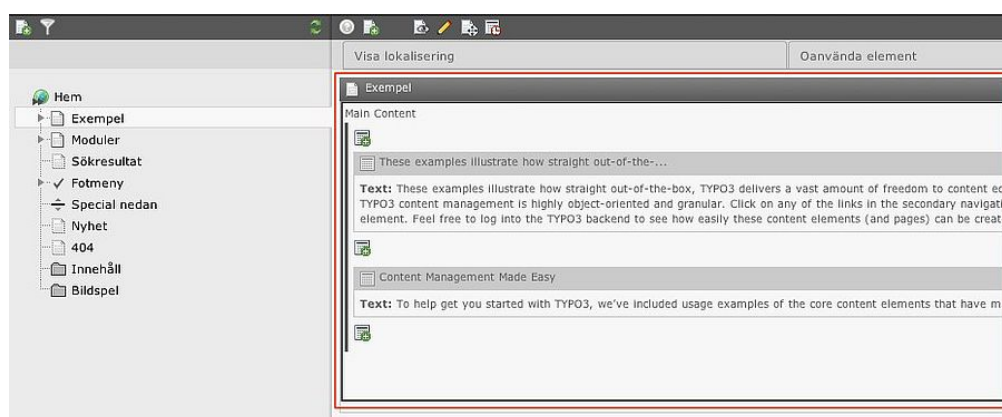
Visa lokalisering

Oanvända element

Hem
Exempel
Moduler
Sökresultat
Fotmeny
Special nedan
Nyhet
404
Innehåll
Bildspel

Exempel

Main Content

These examples illustrate how straight out-of-the-...

**Text:** These examples illustrate how straight out-of-the-box, TYPO3 delivers a vast amount of freedom to content ed TYPO3 content management is highly object-oriented and granular. Click on any of the links in the secondary navigati element. Feel free to log into the TYPO3 backend to see how easily these content elements (and pages) can be creat

Content Management Made Easy

**Text:** To help get you started with TYPO3, we've included usage examples of the core content elements that have m